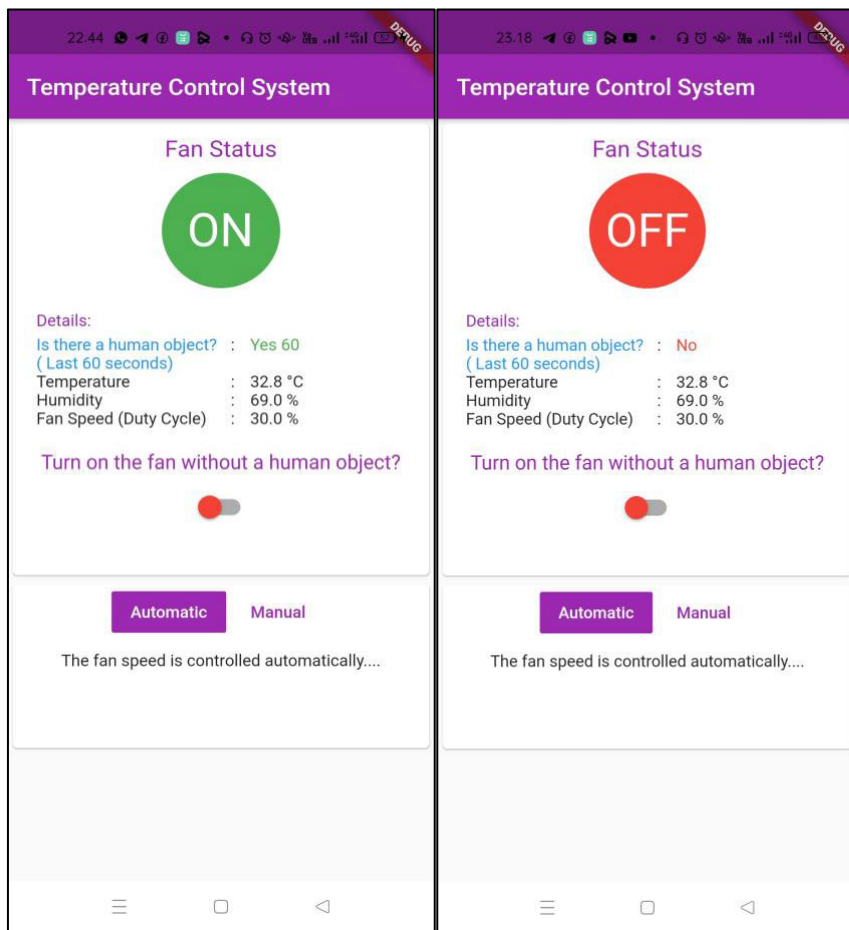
22.44

DEBUG

Temperature Control System

Fan Status

ON

Details:

Is there a human object? : Yes 60
( Last 60 seconds)
Temperature : 32.8 °C
Humidity : 69.0 %
Fan Speed (Duty Cycle) : 30.0 %

Turn on the fan without a human object?

Automatic Manual

The fan speed is controlled automatically....

23.18

DEBUG

Temperature Control System

Fan Status

OFF

Details:

Is there a human object? : No
( Last 60 seconds)
Temperature : 32.8 °C
Humidity : 69.0 %
Fan Speed (Duty Cycle) : 30.0 %

Turn on the fan without a human object?

Automatic Manual

The fan speed is controlled automatically....